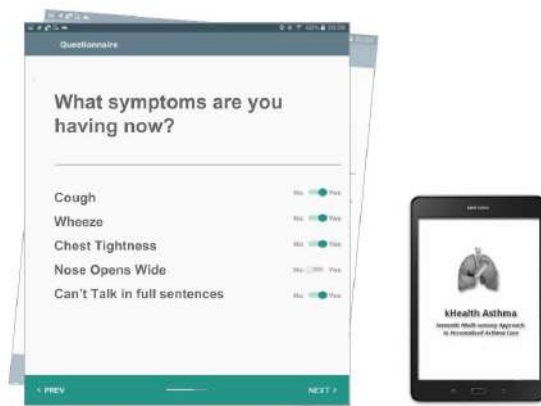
Questionnaire

What symptoms are you having now?

Cough No Yes
Wheeze No Yes
Chest Tightness No Yes
Nose Opens Wide No Yes
Can't Talk in full sentences No Yes

< PREV
NEXT >

kHealth Asthma
Semantic Multi-sensory Approach to Personalized Asthma Care